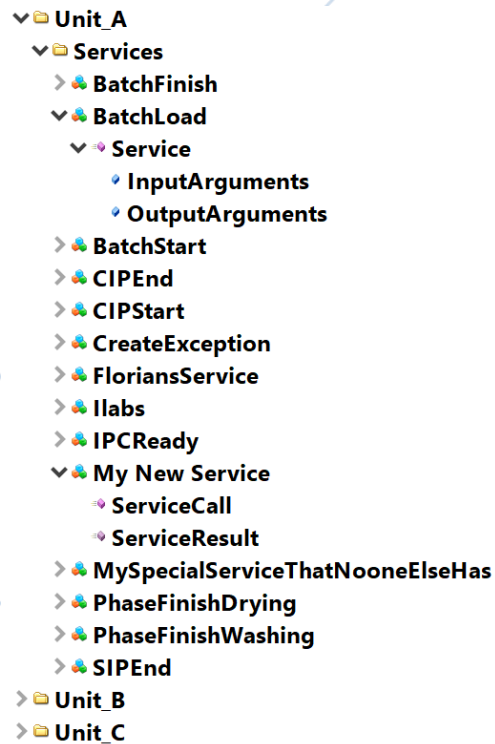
Unit_A
Services
BatchFinish
BatchLoad
Service
InputArguments
OutputArguments
BatchStart
CIPEnd
CIPStart
CreateException
FloriansService
Ilabs
IPCReady
My New Service
ServiceCall
ServiceResult
MySpecialServiceThatNooneElseHas
PhaseFinishDrying
PhaseFinishWashing
SIPEnd
Unit_B
Unit_C